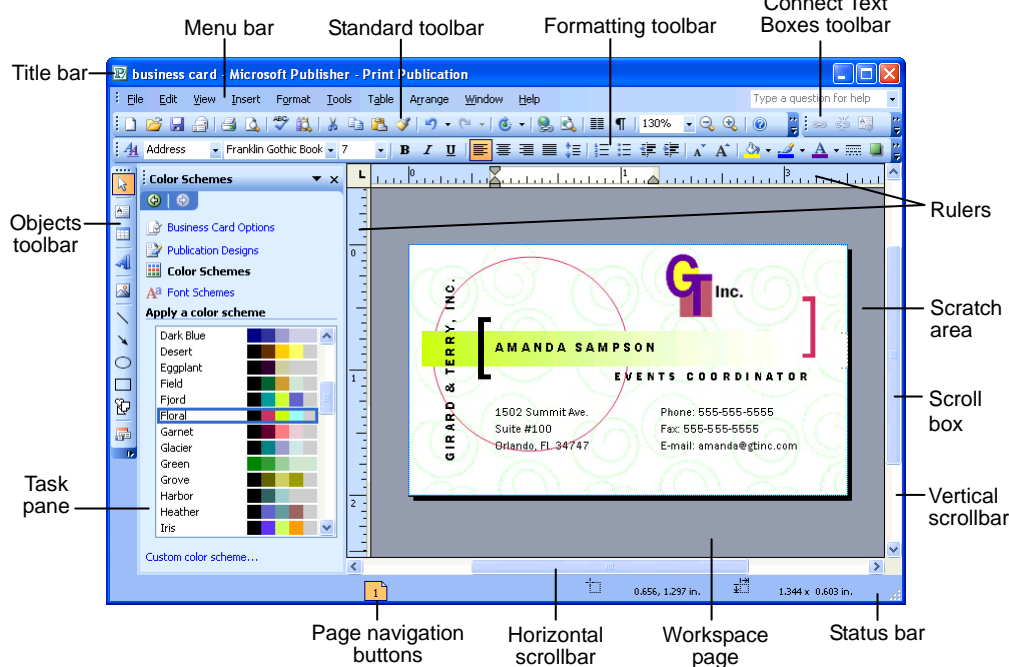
Menu bar
Standard toolbar
Formatting toolbar
Connect Text Boxes toolbar

Title bar
business card - Microsoft Publisher - Print Publication

File Edit View Insert Format Tools Table Arrange Window Help
Type a question for help

130%

Address
Franklin Gothic Book
7

Objects toolbar

Color Schemes
Business Card Options
Publication Designs
Color Schemes
Font Schemes
Apply a color scheme
Dark Blue
Desert
Eggplant
Field
Fjord
Floral
Garnet
Glacier
Green
Grove
Harbor
Heather
Iris
Custom color scheme...

Task pane

Rulers

GT Inc.
AMANDA SAMPSON
EVENTS COORDINATOR
GIRARD & TERRY, INC.
1502 Summit Ave.
Suite #100
Orlando, FL 34747
Phone: 555-555-5555
Fax: 555-555-5555
E-mail: amanda@gtinc.com

Scratch area
Scroll box
Vertical scrollbar

1
0.656, 1.297 in.
1.344 x 0.603 in.

Page navigation buttons
Horizontal scrollbar
Workspace page
Status bar